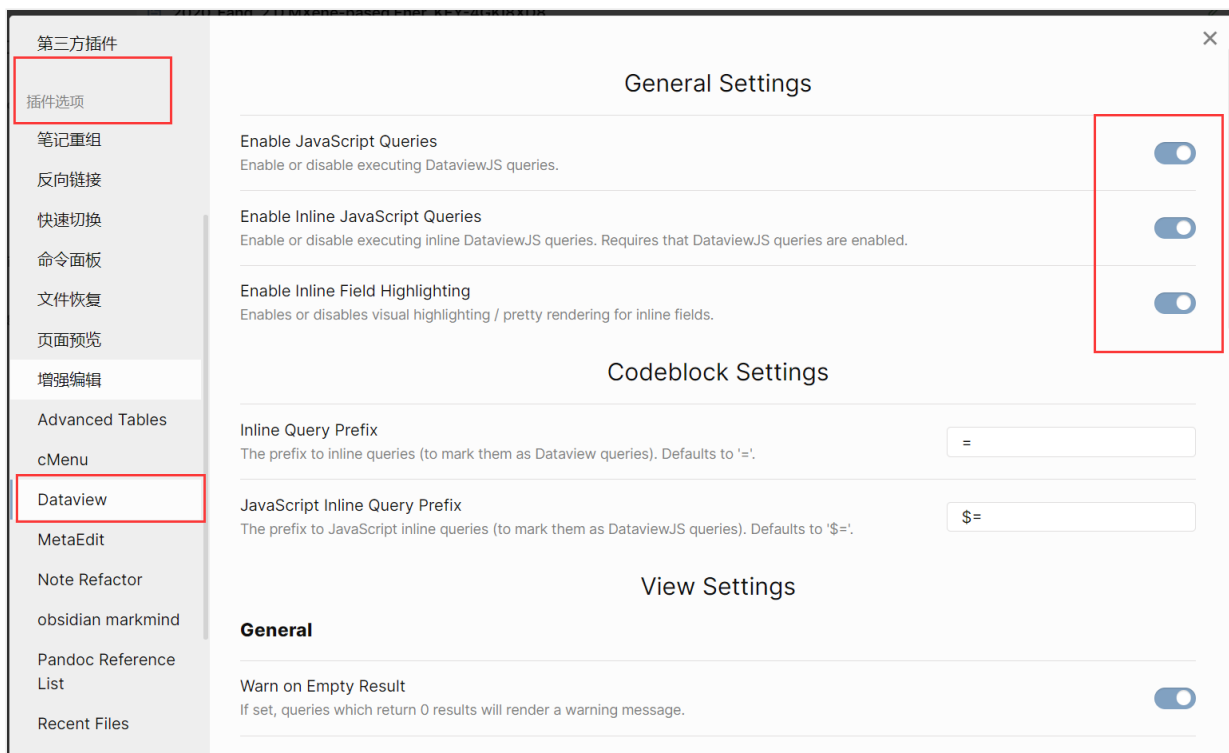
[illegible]

第三方插件

插件选项

笔记重组

反向链接

快速切换

命令面板

文件恢复

页面预览

增强编辑

Advanced Tables

cMenu

Dataview

MetaEdit

Note Refactor

obsidian markmind

Pandoc Reference List

Recent Files

×

General Settings

Enable JavaScript Queries
Enable or disable executing DataviewJS queries.

Enable Inline JavaScript Queries
Enable or disable executing inline DataviewJS queries. Requires that DataviewJS queries are enabled.

Enable Inline Field Highlighting
Enables or disables visual highlighting / pretty rendering for inline fields.

Codeblock Settings

Inline Query Prefix
The prefix to inline queries (to mark them as Dataview queries). Defaults to '='.

=

JavaScript Inline Query Prefix
The prefix to JavaScript inline queries (to mark them as DataviewJS queries). Defaults to '$='.

$=

View Settings

General

Warn on Empty Result
If set, queries which return 0 results will render a warning message.